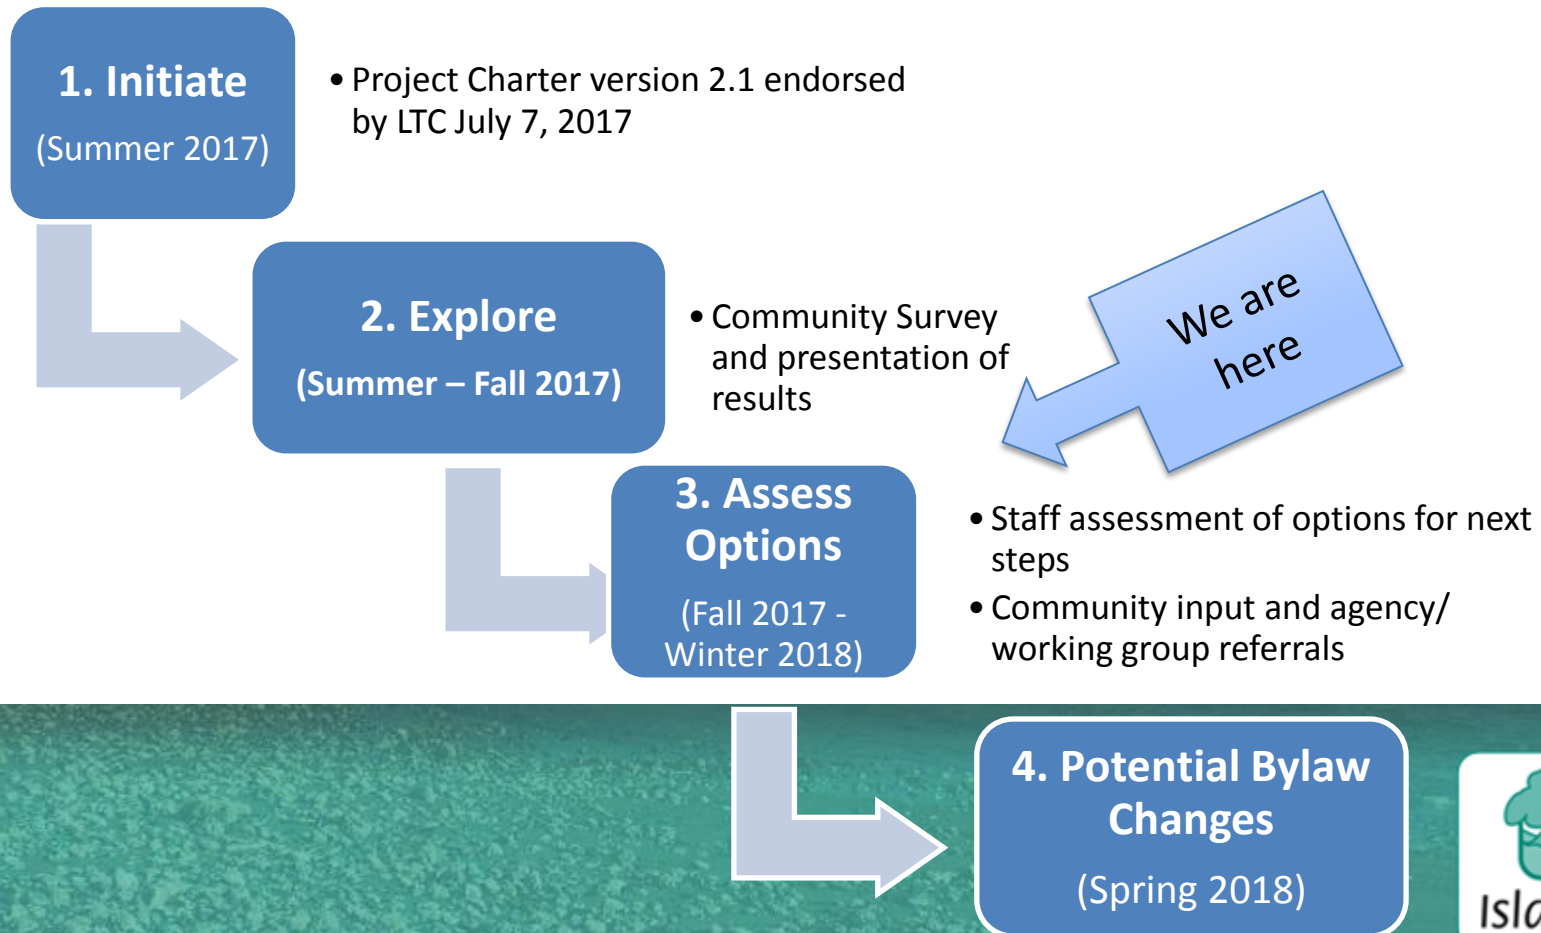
1. Initiate

(Summer 2017)

• Project Charter version 2.1 endorsed by LTC July 7, 2017

2. Explore

(Summer – Fall 2017)

• Community Survey and presentation of results

We are here

3. Assess Options

(Fall 2017 - Winter 2018)

• Staff assessment of options for next steps

• Community input and agency/ working group referrals

4. Potential Bylaw Changes

(Spring 2018)

Isl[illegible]